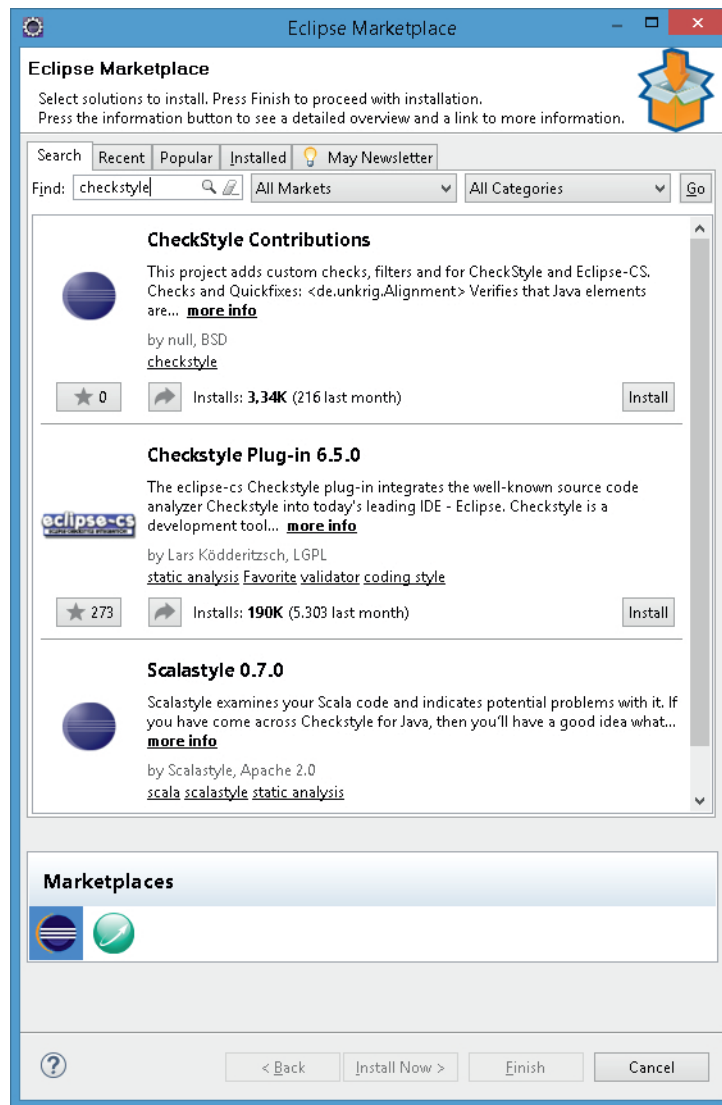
Eclipse Marketplace

Eclipse Marketplace

Select solutions to install. Press Finish to proceed with installation.
Press the information button to see a detailed overview and a link to more information.

Search | Recent | Popular | Installed | May Newsletter

Find: checkstyle | All Markets | All Categories | Go

CheckStyle Contributions

This project adds custom checks, filters and for CheckStyle and Eclipse-CS. Checks and Quickfixes: <de.unkrig.Alignment> Verifies that Java elements are... more info

by null, BSD
checkstyle

0 | Installs: 3,34K (216 last month) | Install

Checkstyle Plug-in 6.5.0

eclipse-cs

The eclipse-cs Checkstyle plug-in integrates the well-known source code analyzer Checkstyle into today's leading IDE - Eclipse. Checkstyle is a development tool... more info

by Lars Ködderitzsch, LGPL
static analysis Favorite validator coding style

273 | Installs: 190K (5.303 last month) | Install

Scalastyle 0.7.0

Scalastyle examines your Scala code and indicates potential problems with it. If you have come across Checkstyle for Java, then you'll have a good idea what... more info

by Scalastyle, Apache 2.0
scala scalastyle static analysis

Marketplaces

< Back | Install Now > | Finish | Cancel